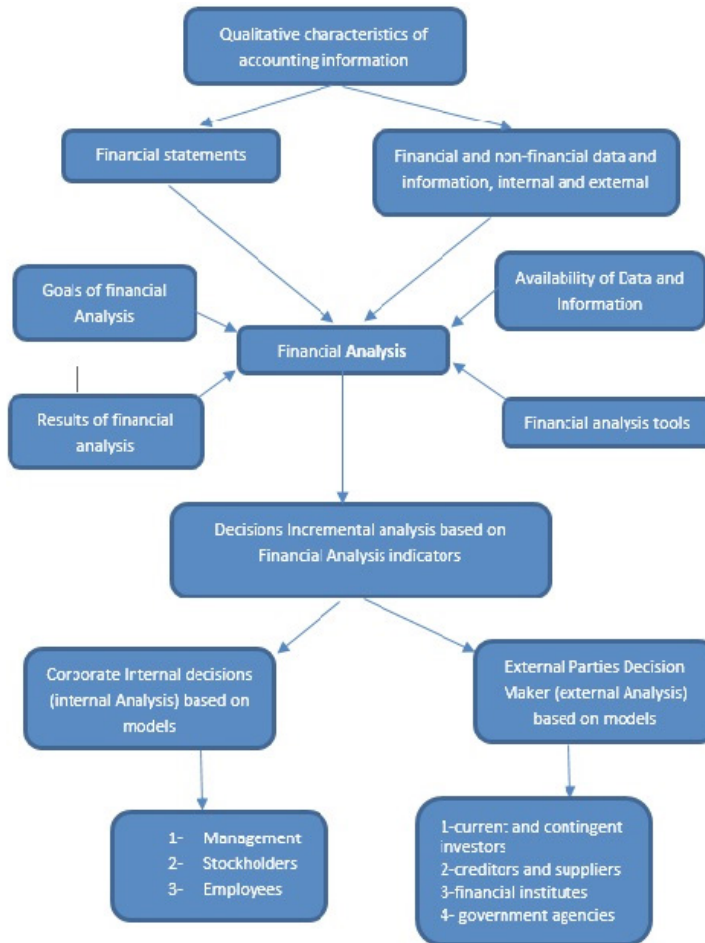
Qualitative characteristics of accounting information

Financial statements

Financial and non-financial data and information, internal and external

Goals of financial Analysis

Availability of Data and Information

Financial Analysis

Results of financial analysis

Financial analysis tools

Decisions Incremental analysis based on Financial Analysis indicators

Corporate Internal decisions (internal Analysis) based on models

External Parties Decision Maker (external Analysis) based on models

1- Management
2- Stockholders
3- Employees

1-current and contingent investors
2-creditors and suppliers
3-financial institutes
4- government agencies